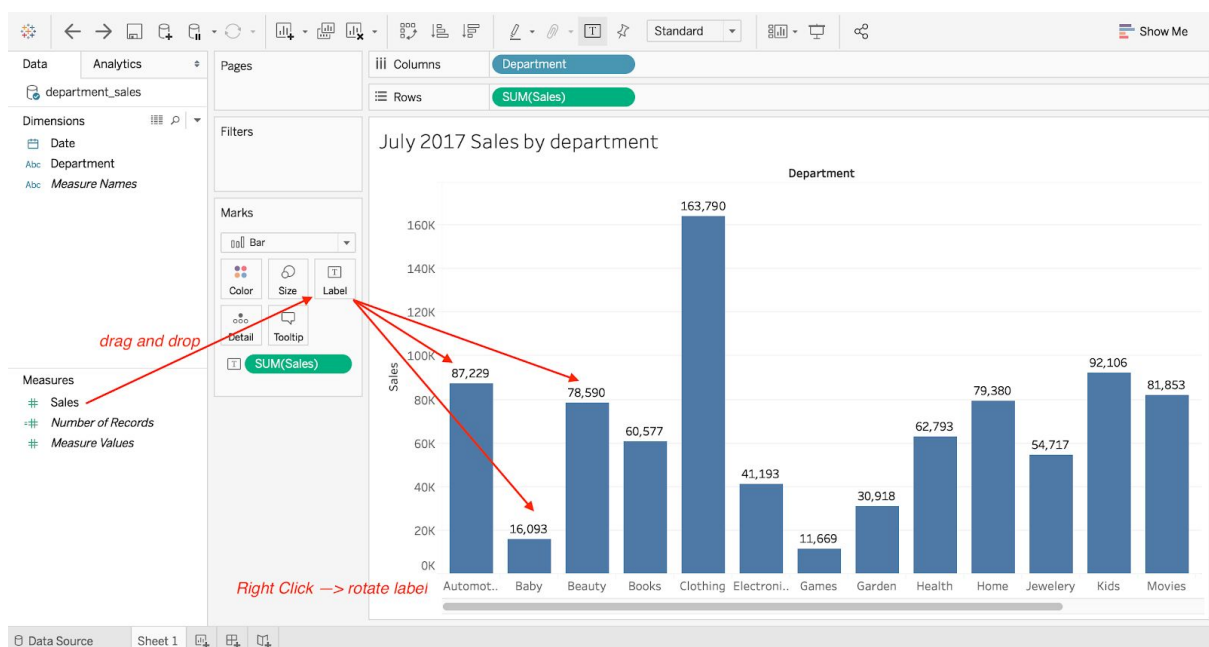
Standard

Show Me

Data

Analytics

department_sales

Dimensions

Date

Department

Measure Names

Measures

Sales

Number of Records

Measure Values

Pages

Filters

Marks

Bar

Color

Size

Label

Detail

Tooltip

SUM(Sales)

drag and drop

Columns

Department

Rows

SUM(Sales)

July 2017 Sales by department

Department

160K

140K

120K

100K

80K

60K

40K

20K

0K

Sales

87,229

16,093

78,590

60,577

163,790

41,193

11,669

30,918

62,793

79,380

54,717

92,106

81,853

Automot..

Baby

Beauty

Books

Clothing

Electroni..

Games

Garden

Health

Home

Jewelery

Kids

Movies

Right Click —> rotate label

Data Source

Sheet 1